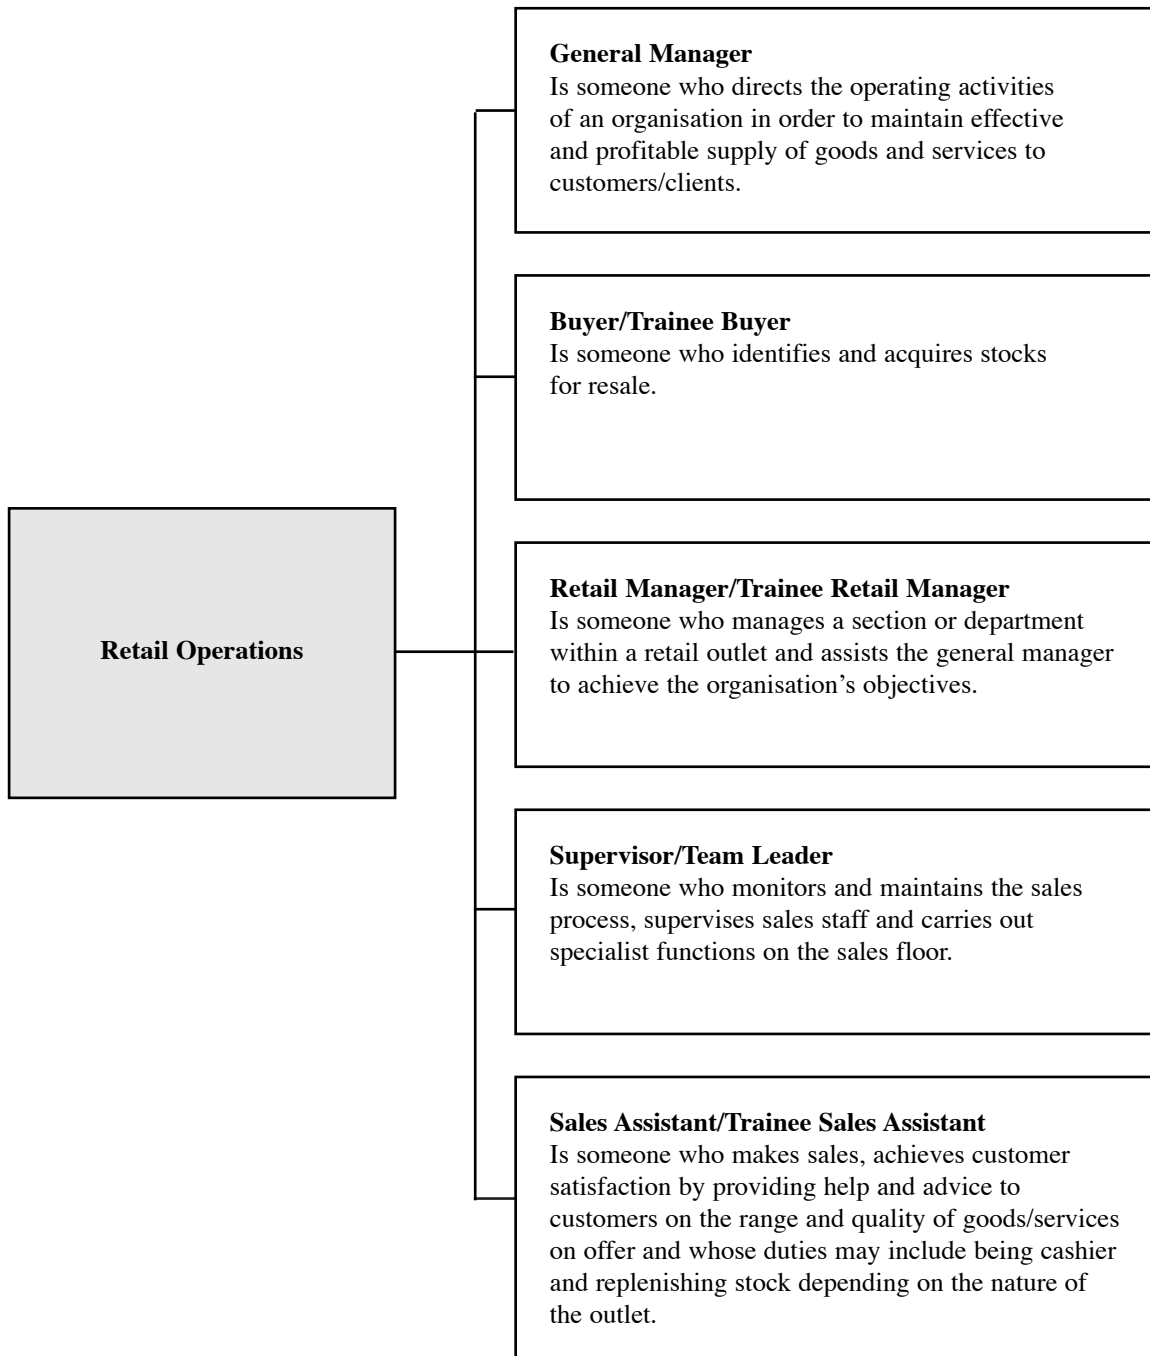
Retail Operations

General Manager
Is someone who directs the operating activities of an organisation in order to maintain effective and profitable supply of goods and services to customers/clients.

Buyer/Trainee Buyer
Is someone who identifies and acquires stocks for resale.

Retail Manager/Trainee Retail Manager
Is someone who manages a section or department within a retail outlet and assists the general manager to achieve the organisation's objectives.

Supervisor/Team Leader
Is someone who monitors and maintains the sales process, supervises sales staff and carries out specialist functions on the sales floor.

Sales Assistant/Trainee Sales Assistant
Is someone who makes sales, achieves customer satisfaction by providing help and advice to customers on the range and quality of goods/services on offer and whose duties may include being cashier and replenishing stock depending on the nature of the outlet.